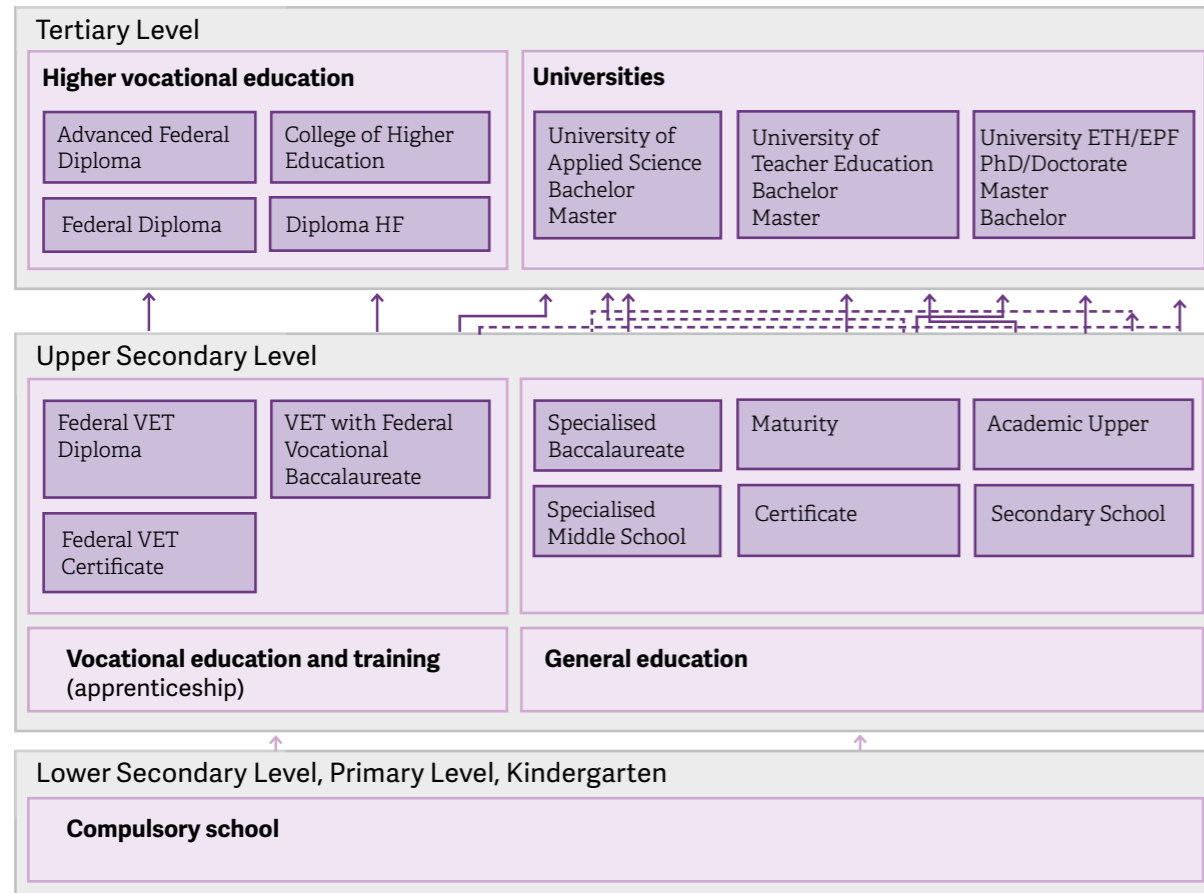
Tertiary Level

Higher vocational education

Advanced Federal Diploma

College of Higher Education

Federal Diploma

Diploma HF

Universities

University of Applied Science Bachelor Master

University of Teacher Education Bachelor Master

University ETH/EPF PhD/Doctorate Master Bachelor

Upper Secondary Level

Federal VET Diploma

VET with Federal Vocational Baccalaureate

Federal VET Certificate

Specialised Baccalaureate

Maturity

Academic Upper

Specialised Middle School

Certificate

Secondary School

Vocational education and training (apprenticeship)

General education

Lower Secondary Level, Primary Level, Kindergarten

Compulsory school